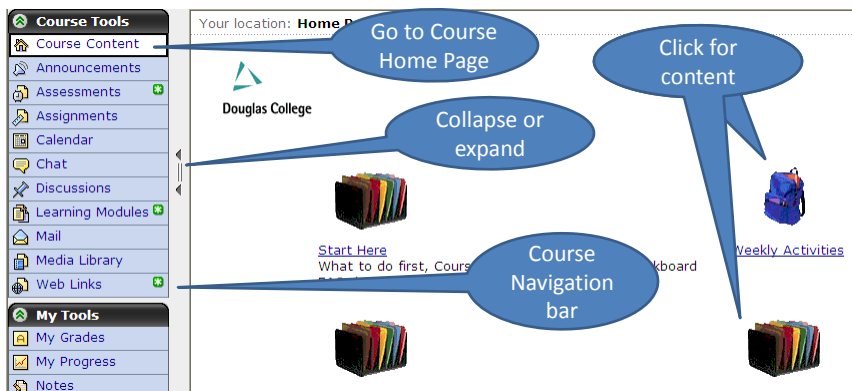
Course Tools
Course Content
Announcements
Assessments
Assignments
Calendar
Chat
Discussions
Learning Modules
Mail
Media Library
Web Links
My Tools
My Grades
My Progress
Notes

Your location: Home P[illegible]

Go to Course Home Page

Click for content

Douglas College

Collapse or expand

Start Here
What to do first, Cours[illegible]kboard

Weekly Activities

Course Navigation bar